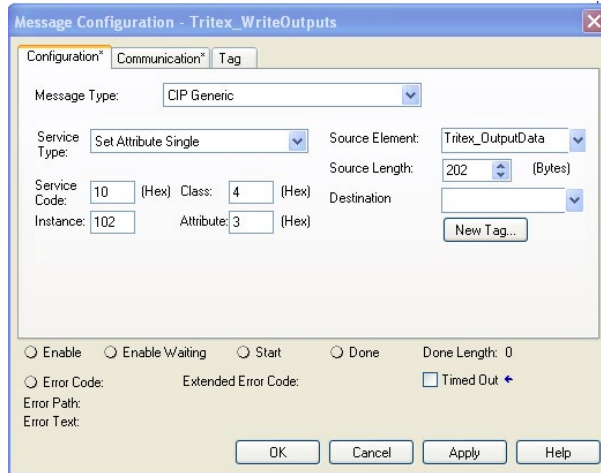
Message Configuration - Tritex_WriteOutputs

Configuration* Communication* Tag

Message Type: CIP Generic

Service Type: Set Attribute Single

Source Element: Tritex_OutputData

Source Length: 202 (Bytes)

Service Code: 10 (Hex) Class: 4 (Hex)

Destination

Instance: 102 Attribute: 3 (Hex)

New Tag...

Enable Enable Waiting Start Done Done Length: 0

Error Code: Extended Error Code: Timed Out

Error Path:
Error Text:

OK Cancel Apply Help